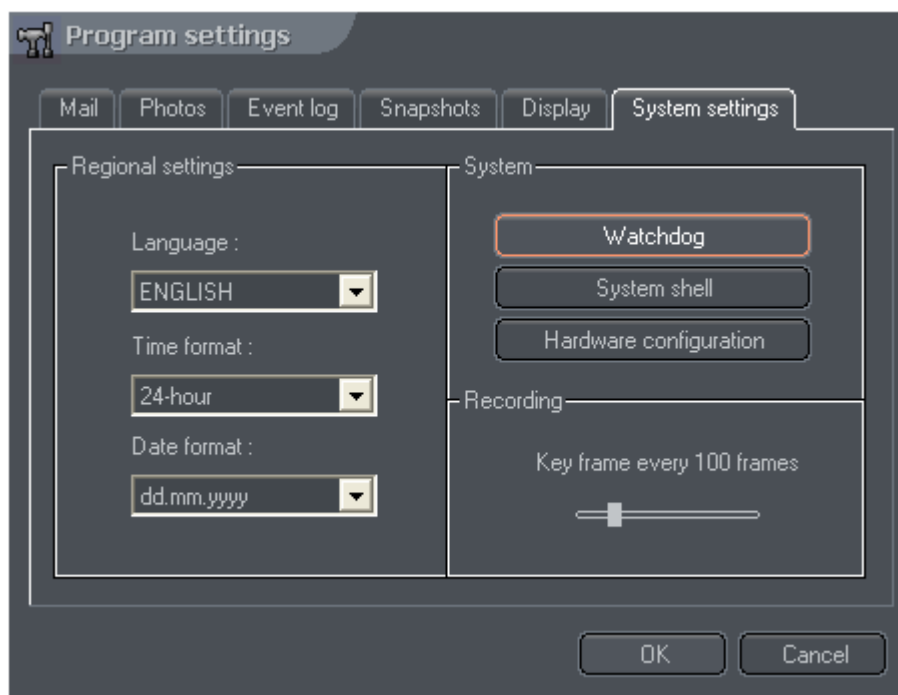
Program settings

Mail | Photos | Event log | Snapshots | Display | System settings

Regional settings

Language :

ENGLISH

Time format :

24-hour

Date format :

dd.mm.yyyy

System

Watchdog

System shell

Hardware configuration

Recording

Key frame every 100 frames

OK

Cancel